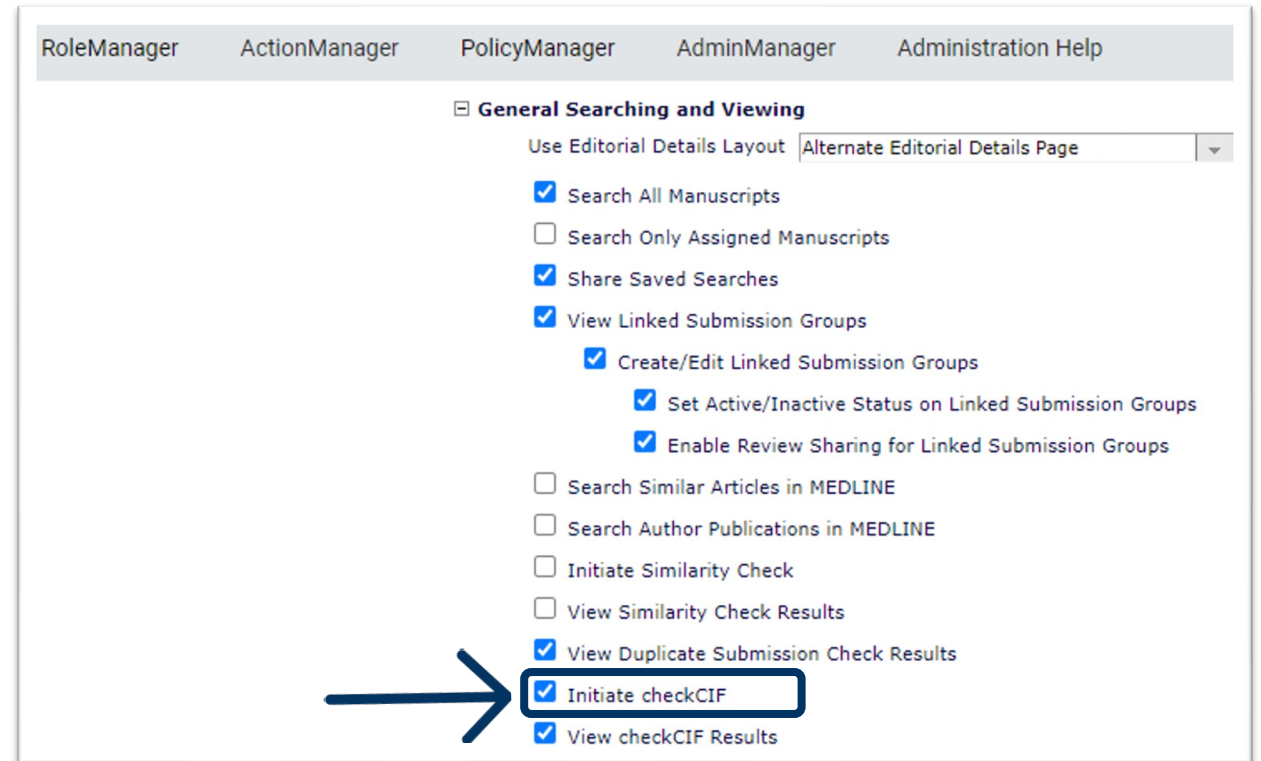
RoleManager ActionManager PolicyManager AdminManager Administration Help

⊟ General Searching and Viewing

Use Editorial Details Layout Alternate Editorial Details Page

Search All Manuscripts

Search Only Assigned Manuscripts

Share Saved Searches

View Linked Submission Groups

Create/Edit Linked Submission Groups

Set Active/Inactive Status on Linked Submission Groups

Enable Review Sharing for Linked Submission Groups

Search Similar Articles in MEDLINE

Search Author Publications in MEDLINE

Initiate Similarity Check

View Similarity Check Results

View Duplicate Submission Check Results

Initiate checkCIF

View checkCIF Results